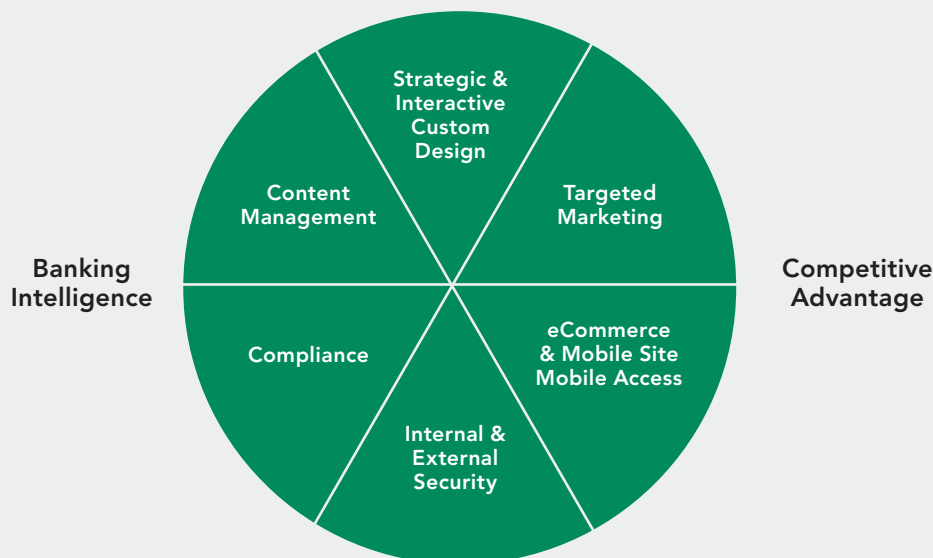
Banking Intelligence

Strategic & Interactive Custom Design

Content Management

Targeted Marketing

Compliance

eCommerce & Mobile Site Mobile Access

Internal & External Security

Competitive Advantage